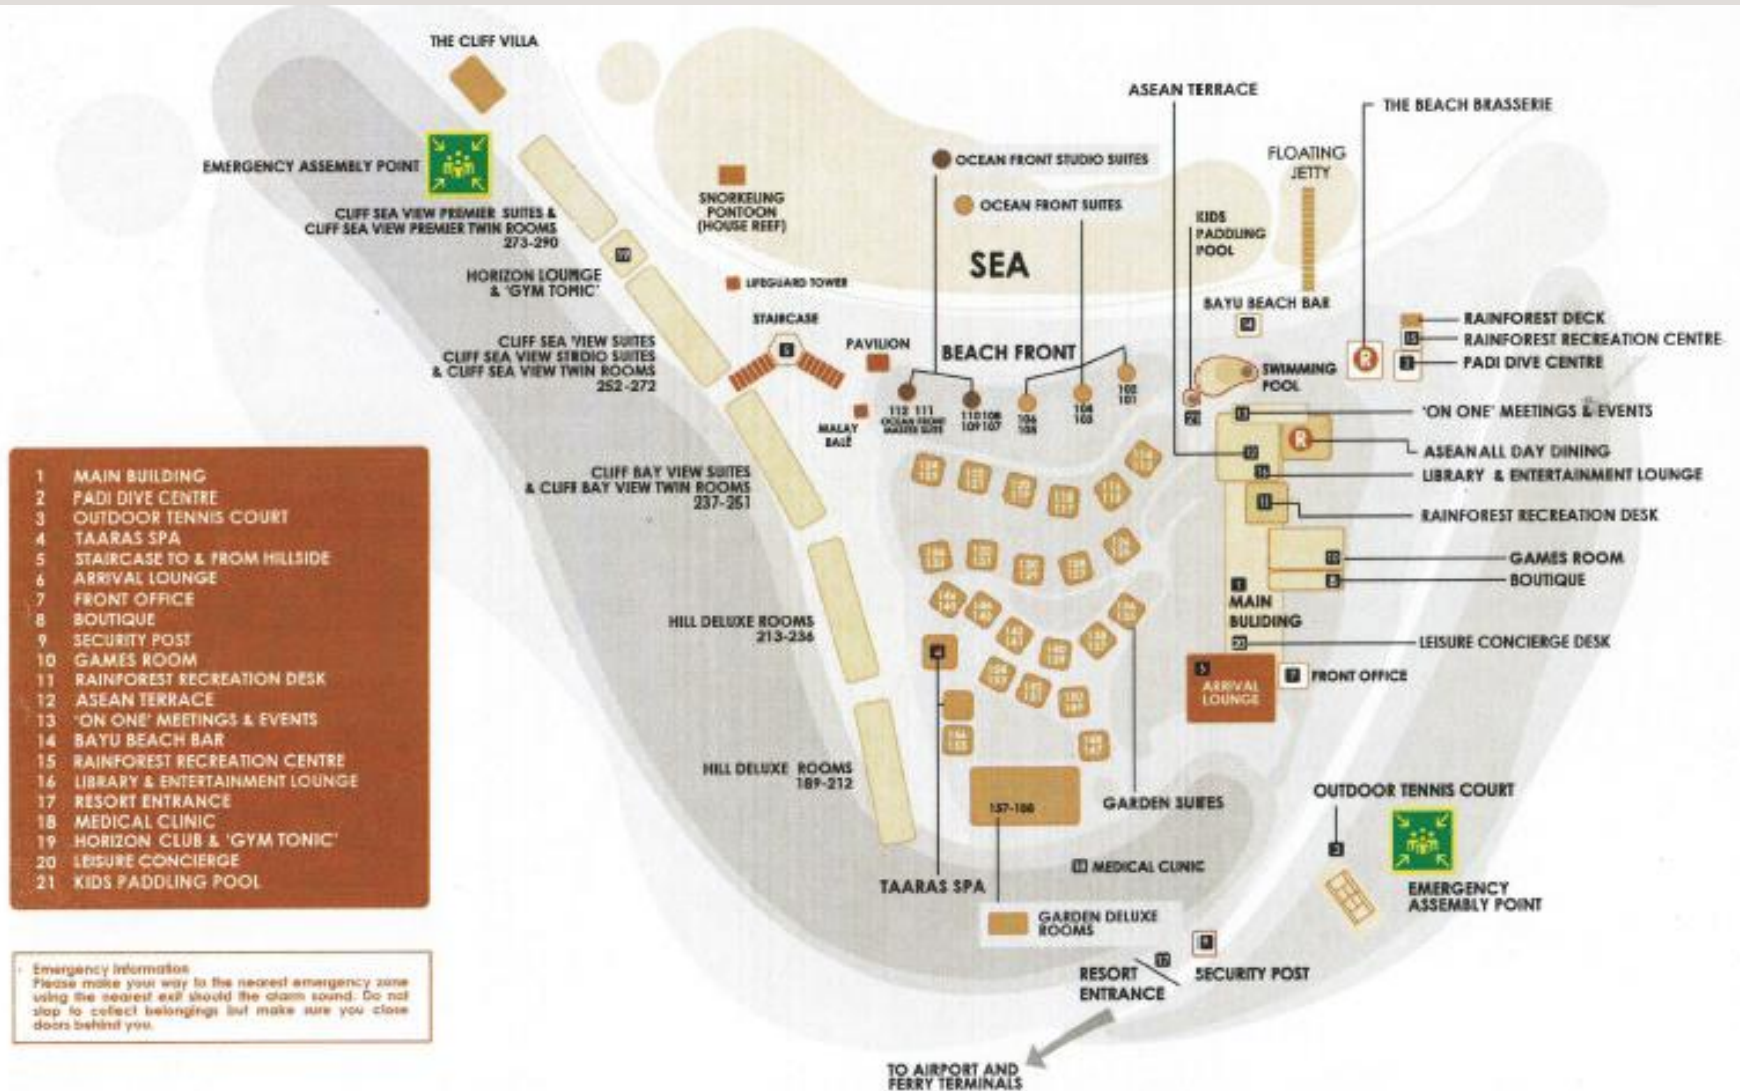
THE CLIFF VILLA

EMERGENCY ASSEMBLY POINT

CLIFF SEA VIEW PREMIER SUITES & CLIFF SEA VIEW PREMIER TWIN ROOMS 273-290

19

HORIZON LOUNGE & 'GYM TONIC'

CLIFF SEA VIEW SUITES CLIFF SEA VIEW STUDIO SUITES & CLIFF SEA VIEW TWIN ROOMS 252-272

CLIFF BAY VIEW SUITES & CLIFF BAY VIEW TWIN ROOMS 237-251

HILL DELUXE ROOMS 213-236

HILL DELUXE ROOMS 189-212

SNORKELING PONTOON (HOUSE REEF)

LIFEGUARD TOWER

STAIRCASE

5

PAVILION

MALAY BALE

OCEAN FRONT STUDIO SUITES

OCEAN FRONT SUITES

SEA

BEACH FRONT

112 111 OCEAN FRONT MASTER SUITE

110 108 109 107

106 105

104 103

102 101

ASEAN TERRACE

FLOATING JETTY

KIDS PADDLING POOL

BAYU BEACH BAR

14

21

SWIMMING POOL

THE BEACH BRASSERIE

R

RAINFOREST DECK

15 RAINFOREST RECREATION CENTRE

2 PADI DIVE CENTRE

13 'ON ONE' MEETINGS & EVENTS

R ASEAN ALL DAY DINING

12

16 LIBRARY & ENTERTAINMENT LOUNGE

11 RAINFOREST RECREATION DESK

10 GAMES ROOM

8 BOUTIQUE

1 MAIN BULIDING

20 LEISURE CONCIERGE DESK

6 ARRIVAL LOUNGE

7 FRONT OFFICE

4

157-188

GARDEN SUITES

TAARAS SPA

18 MEDICAL CLINIC

OUTDOOR TENNIS COURT

3

EMERGENCY ASSEMBLY POINT

GARDEN DELUXE ROOMS

9 SECURITY POST

17 RESORT ENTRANCE

TO AIRPORT AND FERRY TERMINALS

1 MAIN BUILDING
2 PADI DIVE CENTRE
3 OUTDOOR TENNIS COURT
4 TAARAS SPA
5 STAIRCASE TO & FROM HILLSIDE
6 ARRIVAL LOUNGE
7 FRONT OFFICE
8 BOUTIQUE
9 SECURITY POST
10 GAMES ROOM
11 RAINFOREST RECREATION DESK
12 ASEAN TERRACE
13 'ON ONE' MEETINGS & EVENTS
14 BAYU BEACH BAR
15 RAINFOREST RECREATION CENTRE
16 LIBRARY & ENTERTAINMENT LOUNGE
17 RESORT ENTRANCE
18 MEDICAL CLINIC
19 HORIZON CLUB & 'GYM TONIC'
20 LEISURE CONCIERGE
21 KIDS PADDLING POOL

Emergency Information
Please make your way to the nearest emergency zone using the nearest exit should the alarm sound. Do not stop to collect belongings but make sure you close doors behind you.